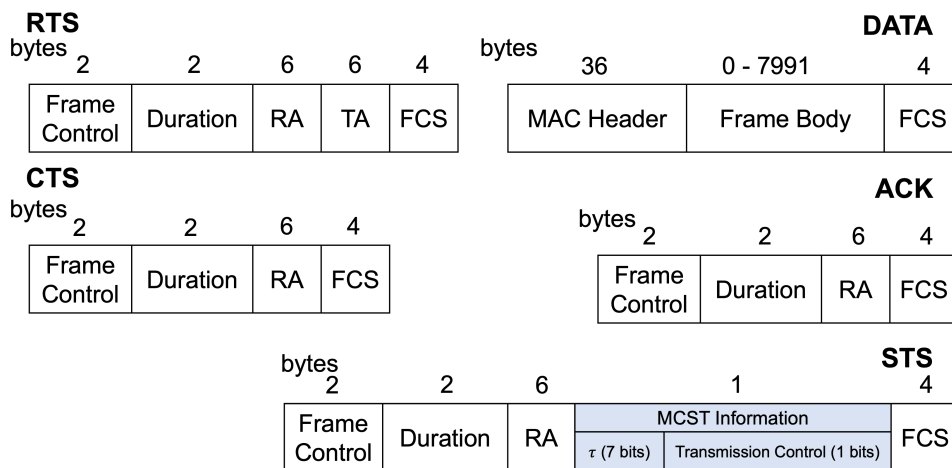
RTS

bytes 2 2 6 6 4

| Frame Control | Duration | RA | TA | FCS |
|---|---|---|---|---|

DATA

bytes 36 0 - 7991 4

| MAC Header | Frame Body | FCS |
|---|---|---|

CTS

bytes 2 2 6 4

| Frame Control | Duration | RA | FCS |
|---|---|---|---|

ACK

bytes 2 2 6 4

| Frame Control | Duration | RA | FCS |
|---|---|---|---|

STS

bytes 2 2 6 1 4

| Frame Control | Duration | RA | MCST Information: $\tau$ (7 bits) / Transmission Control (1 bits) | FCS |
|---|---|---|---|---|